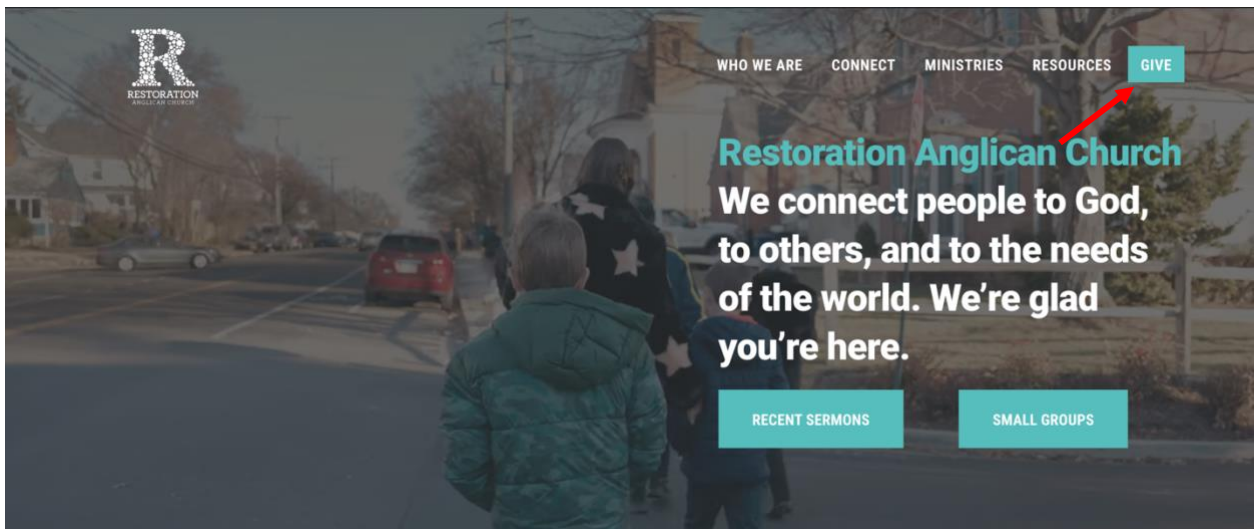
R
RESTORATION
ANGLICAN CHURCH

WHO WE ARE CONNECT MINISTRIES RESOURCES GIVE

Restoration Anglican Church

We connect people to God, to others, and to the needs of the world. We're glad you're here.

RECENT SERMONS

SMALL GROUPS